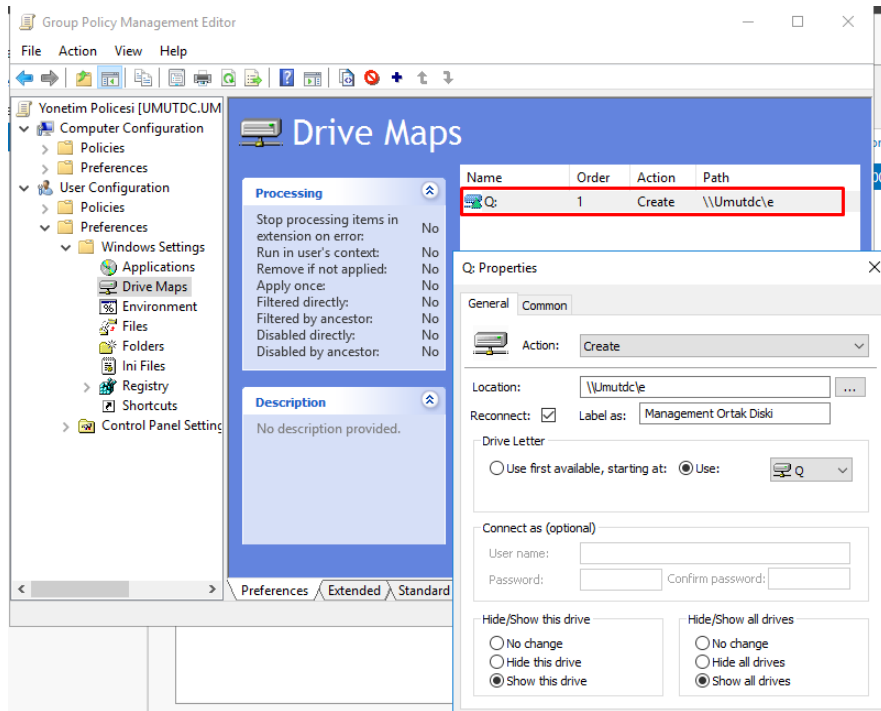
Group Policy Management Editor

File Action View Help

Yonetim Policesi [UMUTDC.UM
Computer Configuration
Policies
Preferences
User Configuration
Policies
Preferences
Windows Settings
Applications
Drive Maps
Environment
Files
Folders
Ini Files
Registry
Shortcuts
Control Panel Setting

Drive Maps

Processing

Stop processing items in extension on error: No
Run in user's context: No
Remove if not applied: No
Apply once: No
Filtered directly: No
Filtered by ancestor: No
Disabled directly: No
Disabled by ancestor: No

Description

No description provided.

| Name | Order | Action | Path |
|---|---|---|---|
| Q: | 1 | Create | \\Umutdc\e |

Preferences Extended Standard

Q: Properties

General Common

Action: Create

Location: \\Umutdc\e ...

Reconnect: Label as: Management Ortak Diski

Drive Letter

Use first available, starting at: Use: Q

Connect as (optional)

User name:

Password: Confirm password:

Hide/Show this drive
No change
Hide this drive
Show this drive

Hide/Show all drives
No change
Hide all drives
Show all drives